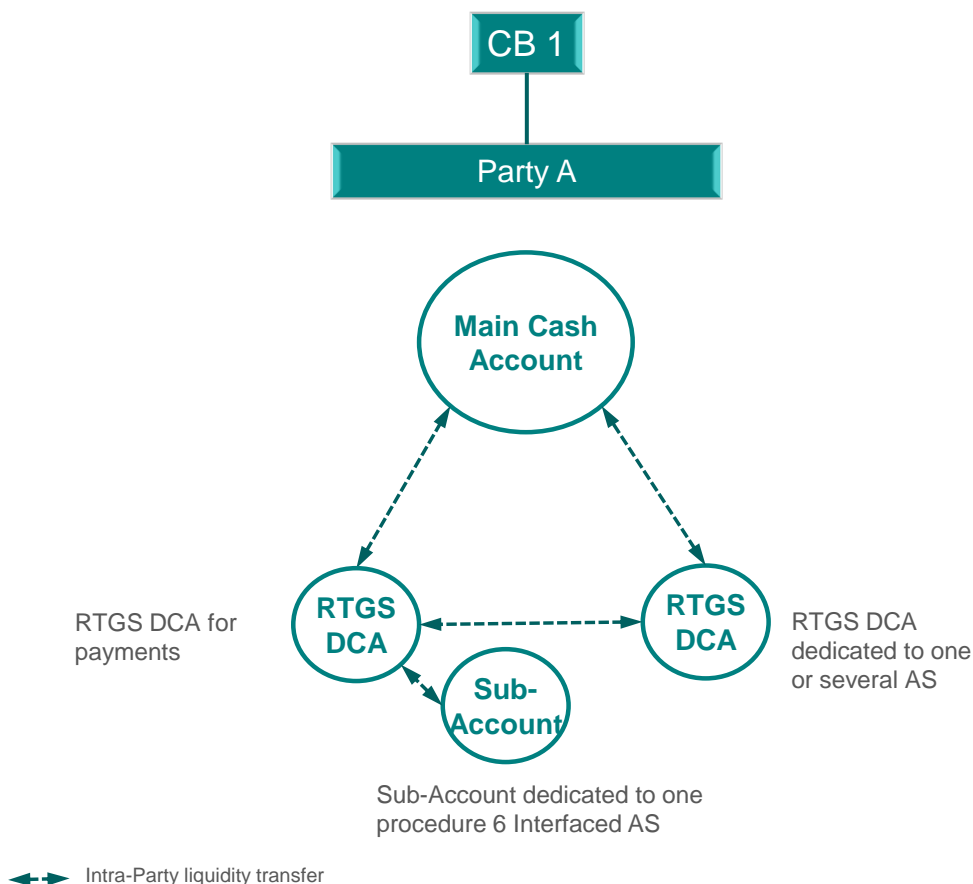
CB 1

Party A

Main Cash Account

RTGS DCA

RTGS DCA for payments

RTGS DCA

RTGS DCA dedicated to one or several AS

Sub-Account

Sub-Account dedicated to one procedure 6 Interfaced AS

Intra-Party liquidity transfer